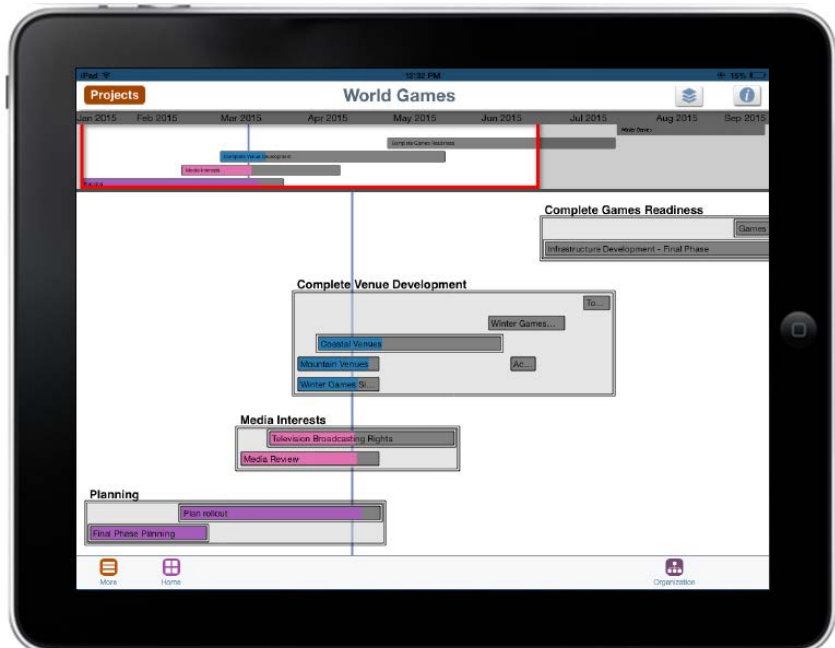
iPad
12:32 PM
15%

Projects
World Games

Jan 2015 Feb 2015 Mar 2015 Apr 2015 May 2015 Jun 2015 Jul 2015 Aug 2015 Sep 2015

Complete Games Readiness
Complete Venue Development
Media Interests
Planning

Complete Games Readiness
Games
Infrastructure Development - Final Phase

Complete Venue Development
To...
Winter Games...
Coastal Venues
Mountain Venues
Ac...
Winter Games Si...

Media Interests
Television Broadcasting Rights
Media Review

Planning
Plan rollout
Final Phase Planning

More
Home
Organization